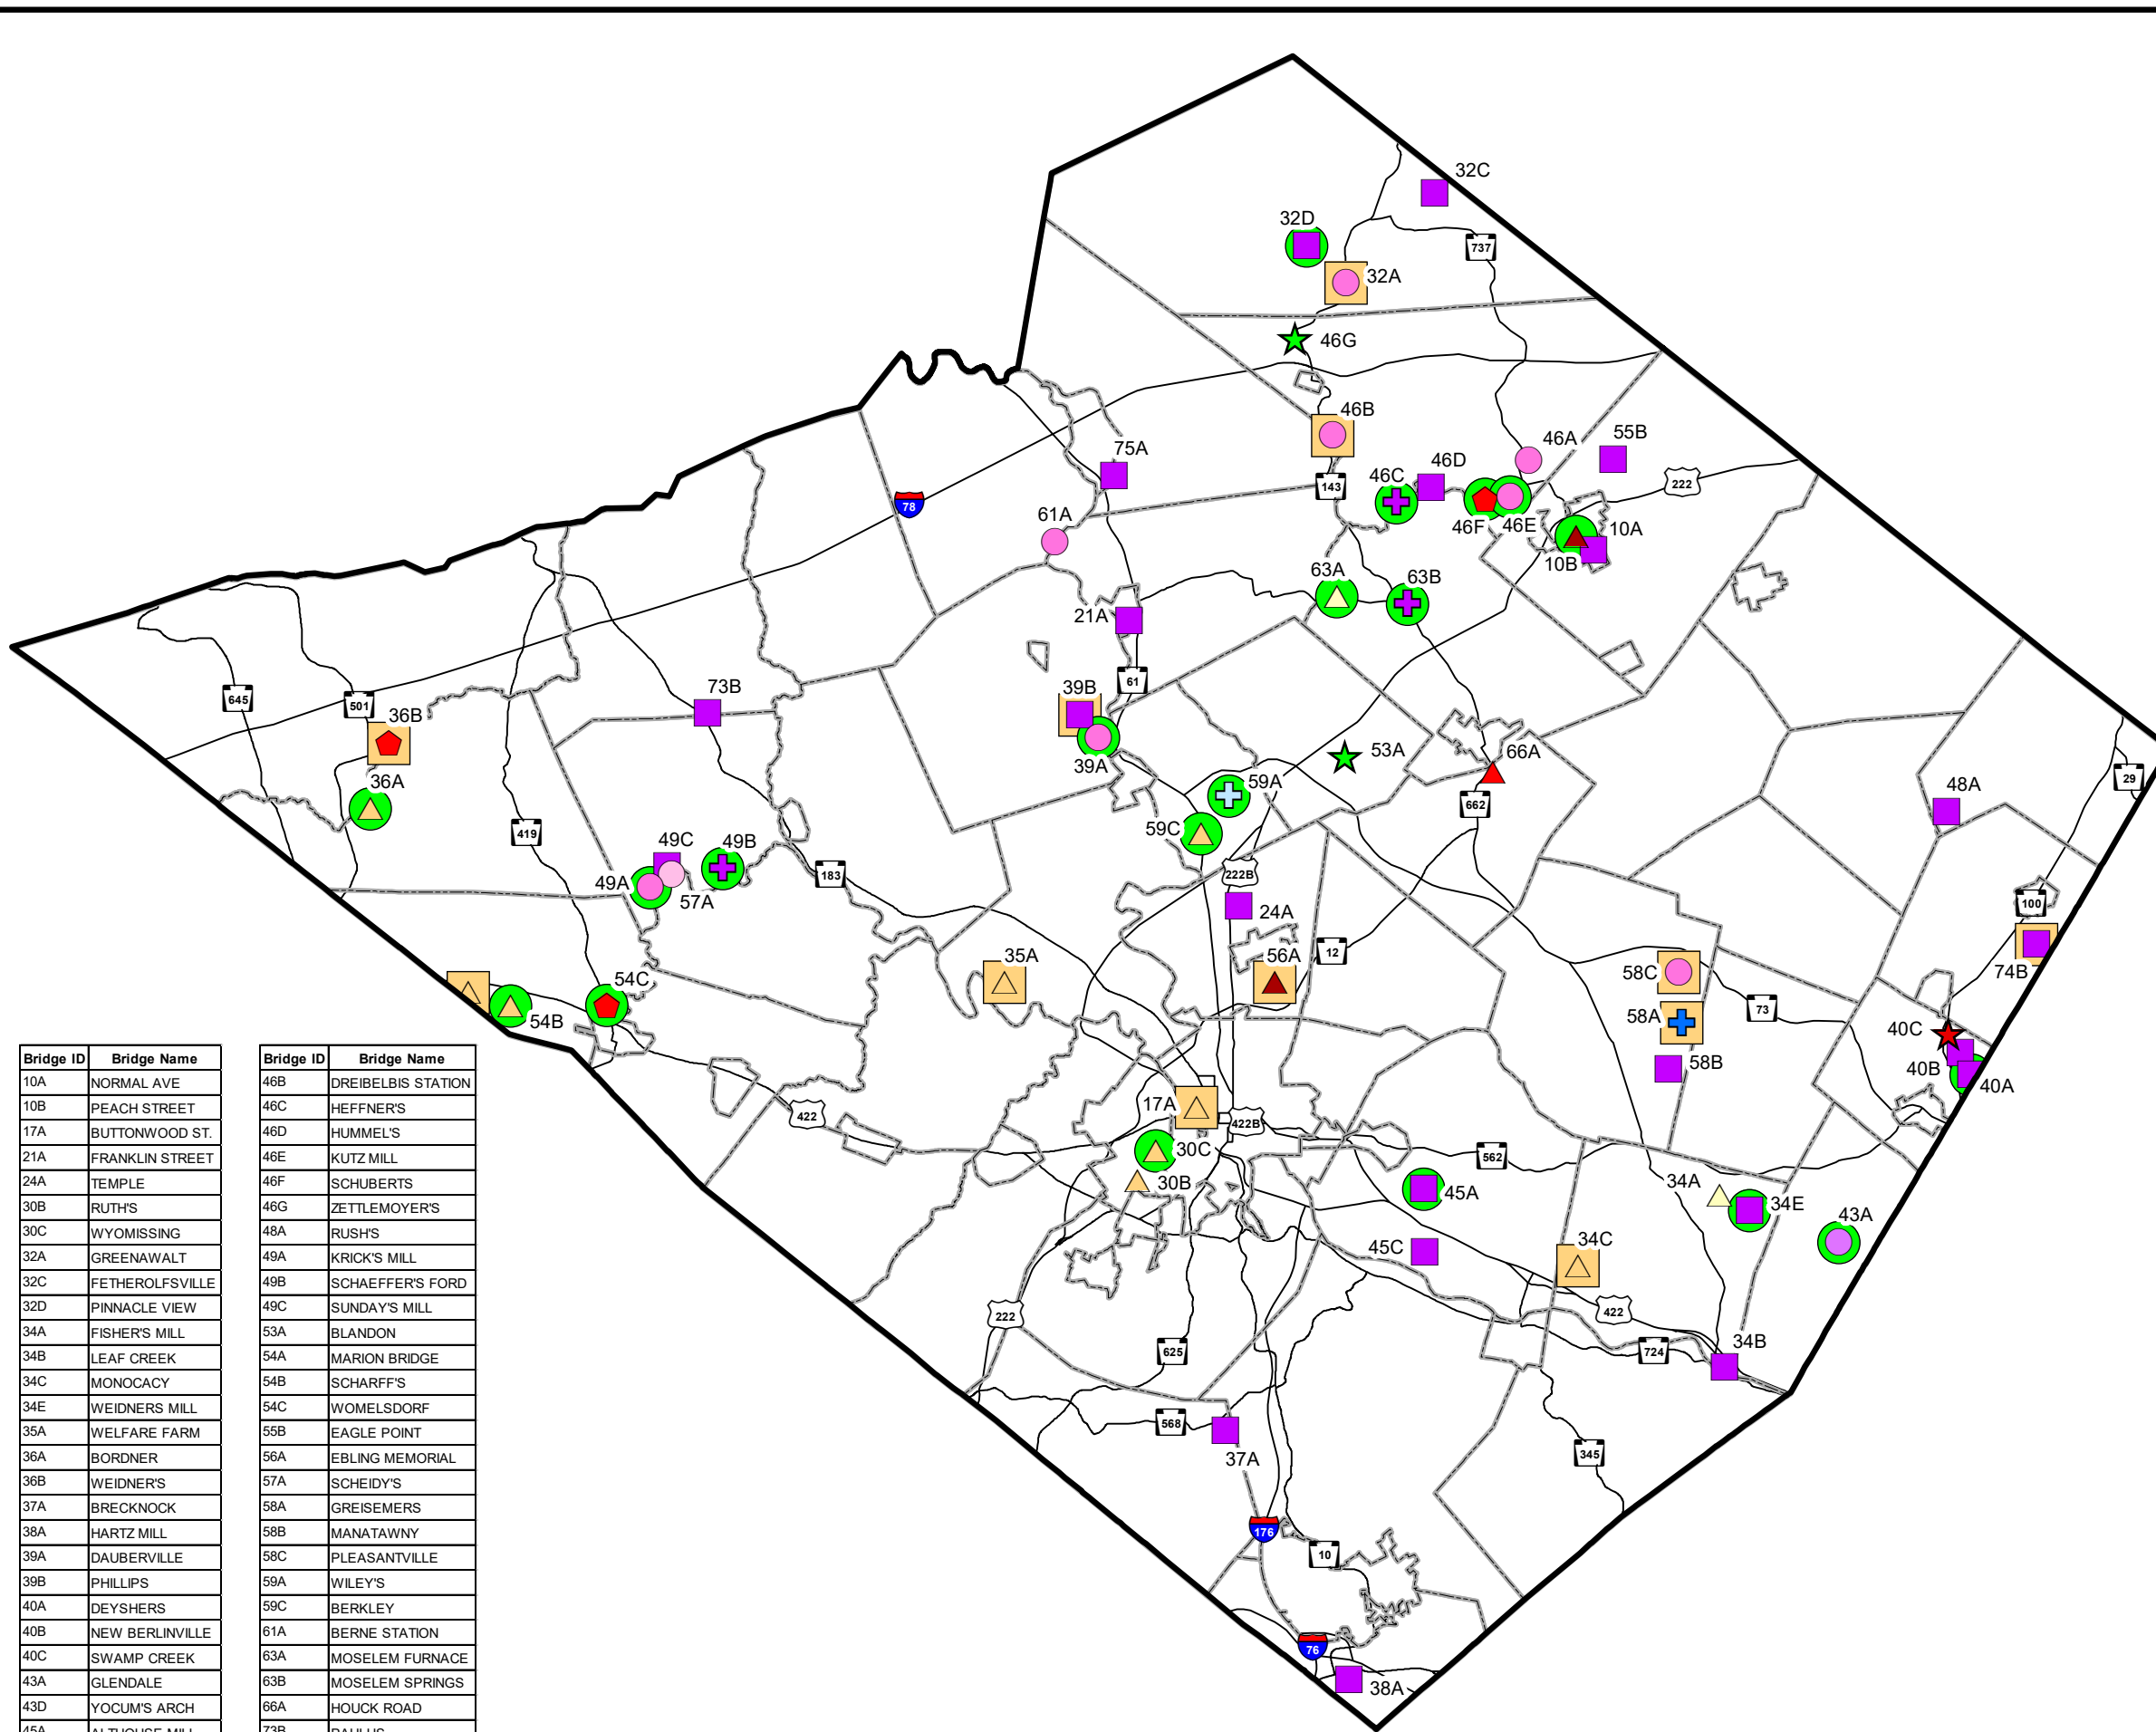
32C
32D
737
32A
46G
46B
75A
46A
55B
46D
46C
143
222
78
46F
46E
10A
61A
10B
63A
63B
21A
61
39B
73B
36B
501
645
66A
53A
39A
36A
59A
29
48A
662
59C
419
49C
49B
183
49A
57A
222B
100
24A
12
56A
35A
54C
58C
74B
54B
58A
73
40C
58B
40B
40A
17A
422
422B
30C
562
30B
45A
34A
34E
43A
34C
45C
222
422
625
724
34B
568
345
37A
176
10
76
38A

| Bridge ID | Bridge Name |
|---|---|
| 10A | NORMAL AVE |
| 10B | PEACH STREET |
| 17A | BUTTONWOOD ST. |
| 21A | FRANKLIN STREET |
| 24A | TEMPLE |
| 30B | RUTH'S |
| 30C | WYOMISSING |
| 32A | GREENAWALT |
| 32C | FETHEROLFSVILLE |
| 32D | PINNACLE VIEW |
| 34A | FISHER'S MILL |
| 34B | LEAF CREEK |
| 34C | MONOCACY |
| 34E | WEIDNERS MILL |
| 35A | WELFARE FARM |
| 36A | BORDNER |
| 36B | WEIDNER'S |
| 37A | BRECKNOCK |
| 38A | HARTZ MILL |
| 39A | DAUBERVILLE |
| 39B | PHILLIPS |
| 40A | DEYSHERS |
| 40B | NEW BERLINVILLE |
| 40C | SWAMP CREEK |
| 43A | GLENDALE |
| 43D | YOCUM'S ARCH |
| 45A | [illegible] |

| Bridge ID | Bridge Name |
|---|---|
| 46B | DREIBELBIS STATION |
| 46C | HEFFNER'S |
| 46D | HUMMEL'S |
| 46E | KUTZ MILL |
| 46F | SCHUBERTS |
| 46G | ZETTLEMOYER'S |
| 48A | RUSH'S |
| 49A | KRICK'S MILL |
| 49B | SCHAEFFER'S FORD |
| 49C | SUNDAY'S MILL |
| 53A | BLANDON |
| 54A | MARION BRIDGE |
| 54B | SCHARFF'S |
| 54C | WOMELSDORF |
| 55B | EAGLE POINT |
| 56A | EBLING MEMORIAL |
| 57A | SCHEIDY'S |
| 58A | GREISEMERS |
| 58B | MANATAWNY |
| 58C | PLEASANTVILLE |
| 59A | WILEY'S |
| 59C | BERKLEY |
| 61A | BERNE STATION |
| 63A | MOSELEM FURNACE |
| 63B | MOSELEM SPRINGS |
| 66A | HOUCK ROAD |
| 73B | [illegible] |